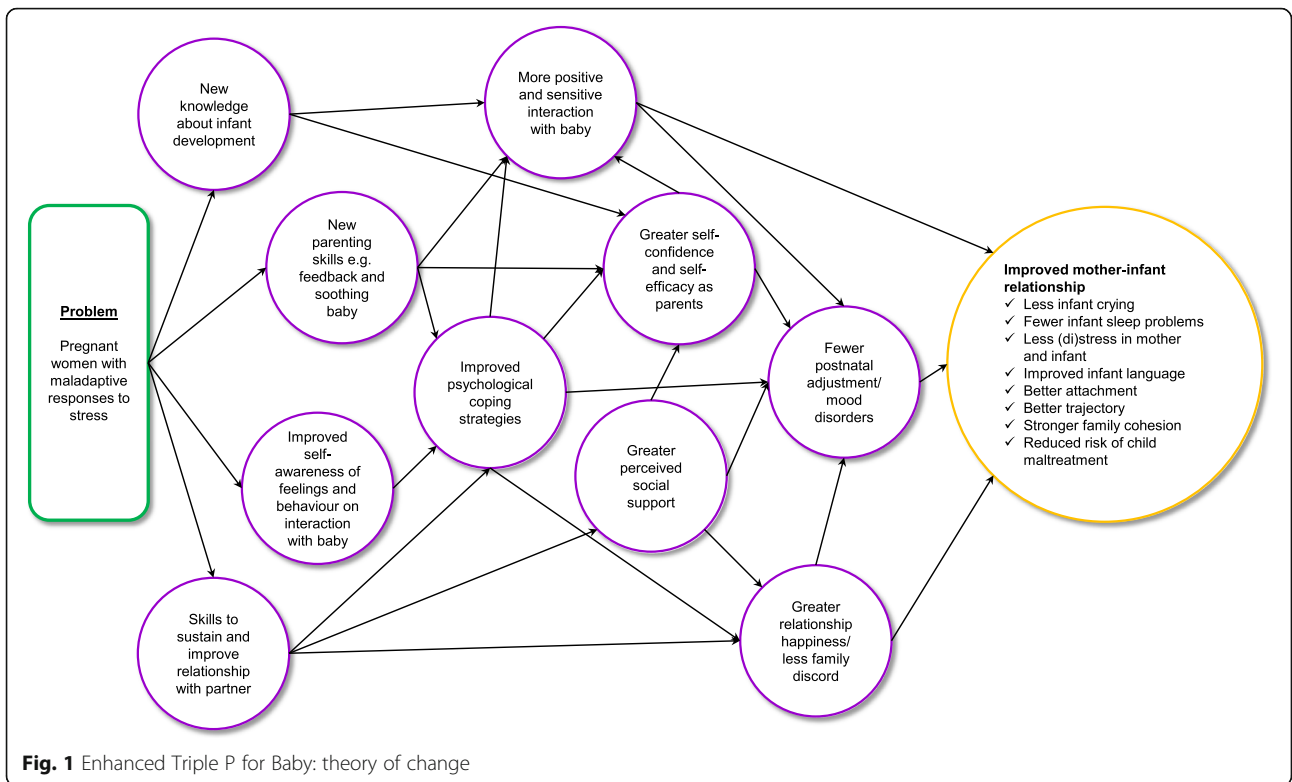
Problem

Pregnant women with maladaptive responses to stress

New knowledge about infant development

New parenting skills e.g. feedback and soothing baby

Improved self-awareness of feelings and behaviour on interaction with baby

Skills to sustain and improve relationship with partner

More positive and sensitive interaction with baby

Improved psychological coping strategies

Greater self-confidence and self-efficacy as parents

Greater perceived social support

Fewer postnatal adjustment/ mood disorders

Greater relationship happiness/ less family discord

Improved mother-infant relationship
✓ Less infant crying
✓ Fewer infant sleep problems
✓ Less (di)stress in mother and infant
✓ Improved infant language
✓ Better attachment
✓ Better trajectory
✓ Stronger family cohesion
✓ Reduced risk of child maltreatment

Fig. 1 Enhanced Triple P for Baby: theory of change